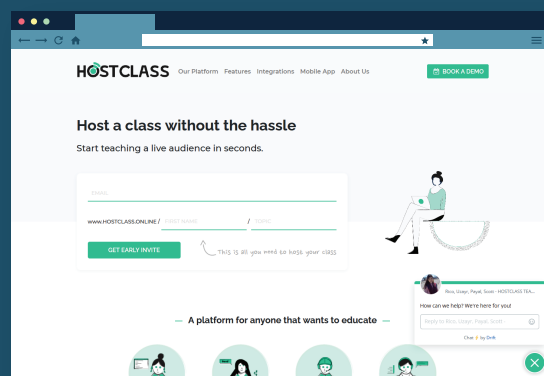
HOSTCLASS Our Platform Features Integrations Mobile App About Us

BOOK A DEMO

Host a class without the hassle

Start teaching a live audience in seconds.

EMAIL

www.HOSTCLASS.ONLINE / FIRST NAME / TOPIC

GET EARLY INVITE

This is all you need to host your class

Bico, Gaaye, Payal, Sooki - HOSTCLASS TEA...

How can we help? We're here for you!

Reply to Bico, Gaaye, Payal, Sinth...

Chat ⚡ by Drift

— A platform for anyone that wants to educate —